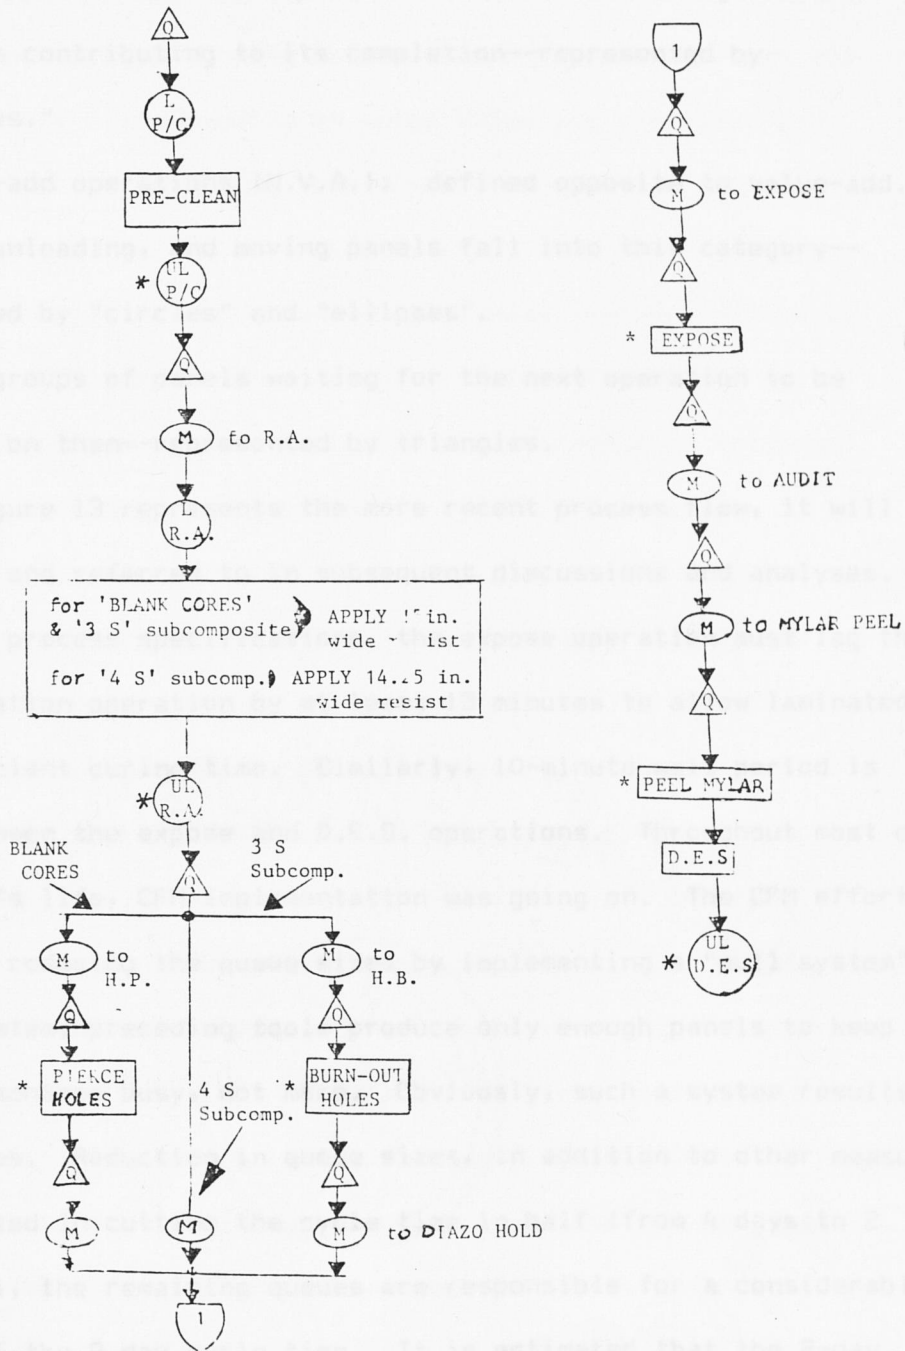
Q

L P/C

PRE-CLEAN

* UL P/C

Q

M to R.A.

L R.A.

for 'BLANK CORES' & '3 S' subcomposite } APPLY 15 in. wide resist

for '4 S' subcomp. } APPLY 14.5 in. wide resist

* UL R.A.

BLANK CORES

3 S Subcomp.

Q

M to H.P.

M to H.B.

Q

Q

* PIERCE HOLES

4 S Subcomp.

* BURN-OUT HOLES

Q

Q

M

M

M to DIAZO HOLD

1

1

Q

M to EXPOSE

Q

* EXPOSE

Q

M to AUDIT

Q

M to MYLAR PEEL

Q

* PEEL MYLAR

D.E.S.

* UL D.E.S.